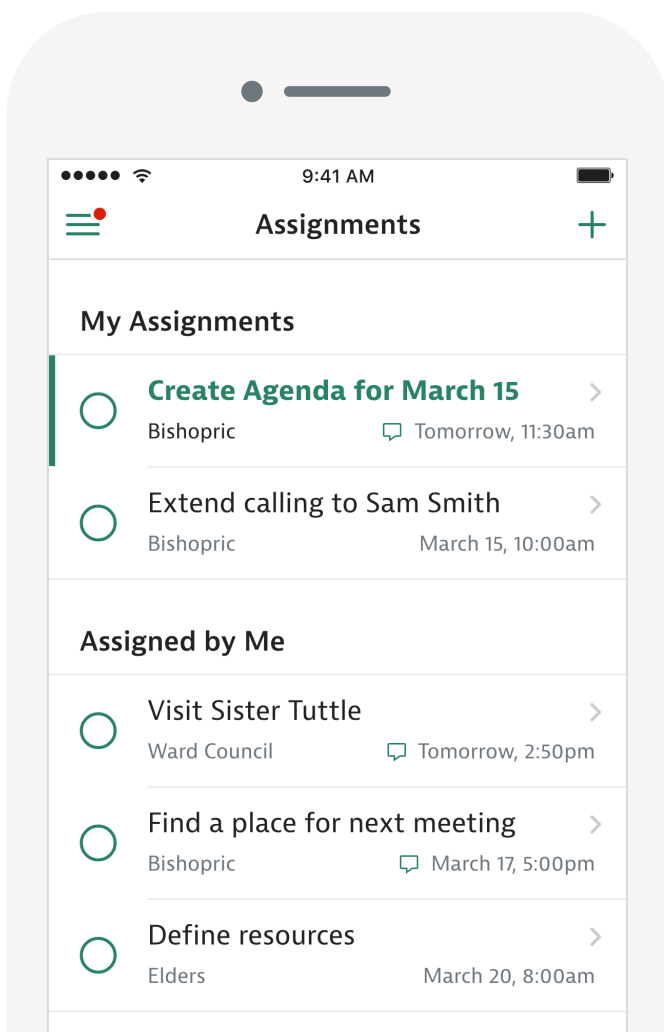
9:41 AM

Assignments

My Assignments

Create Agenda for March 15
Bishopric
Tomorrow, 11:30am

Extend calling to Sam Smith
Bishopric
March 15, 10:00am

Assigned by Me

Visit Sister Tuttle
Ward Council
Tomorrow, 2:50pm

Find a place for next meeting
Bishopric
March 17, 5:00pm

Define resources
Elders
March 20, 8:00am